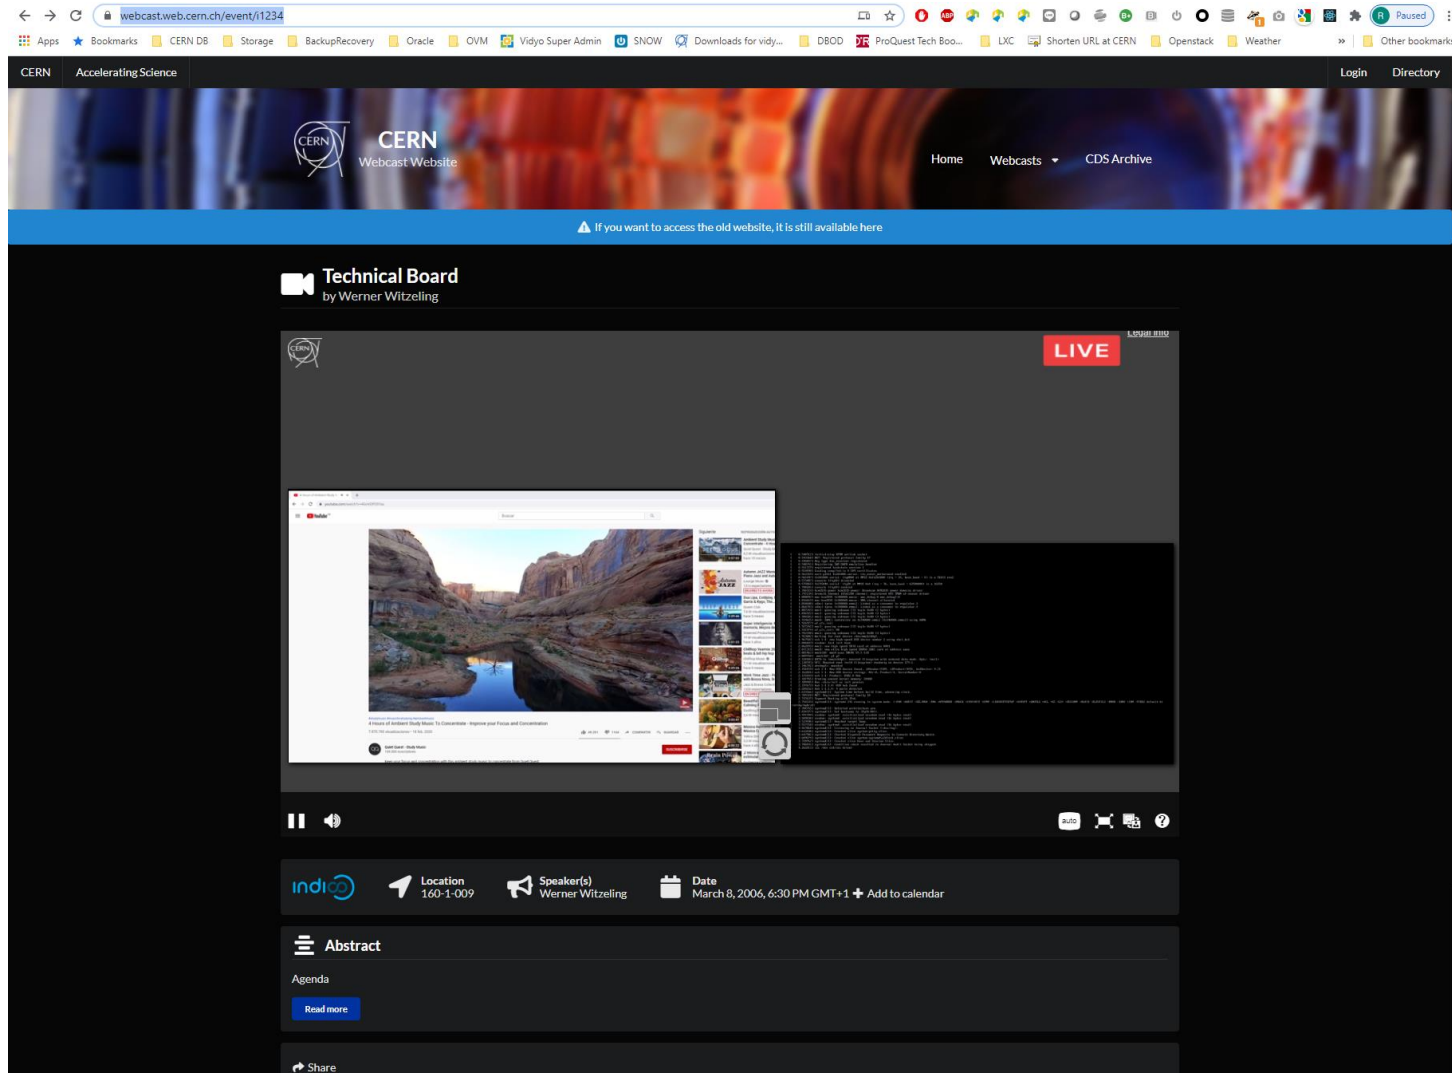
webcast.web.cern.ch/event/i1234

Paused

Apps Bookmarks CERN DB Storage BackupRecovery Oracle OVM Vidyo Super Admin SNOW Downloads for vidy... DBOD ProQuest Tech Boo... LXC Shorten URL at CERN Openstack Weather » Other bookmarks

CERN Accelerating Science

Login Directory

CERN
Webcast Website

Home Webcasts CDS Archive

If you want to access the old website, it is still available here

Technical Board
by Werner Witzeling

Legal info

LIVE

auto

indico

Location
160-1-009

Speaker(s)
Werner Witzeling

Date
March 8, 2006, 6:30 PM GMT+1 Add to calendar

Abstract

Agenda

Read more

Share